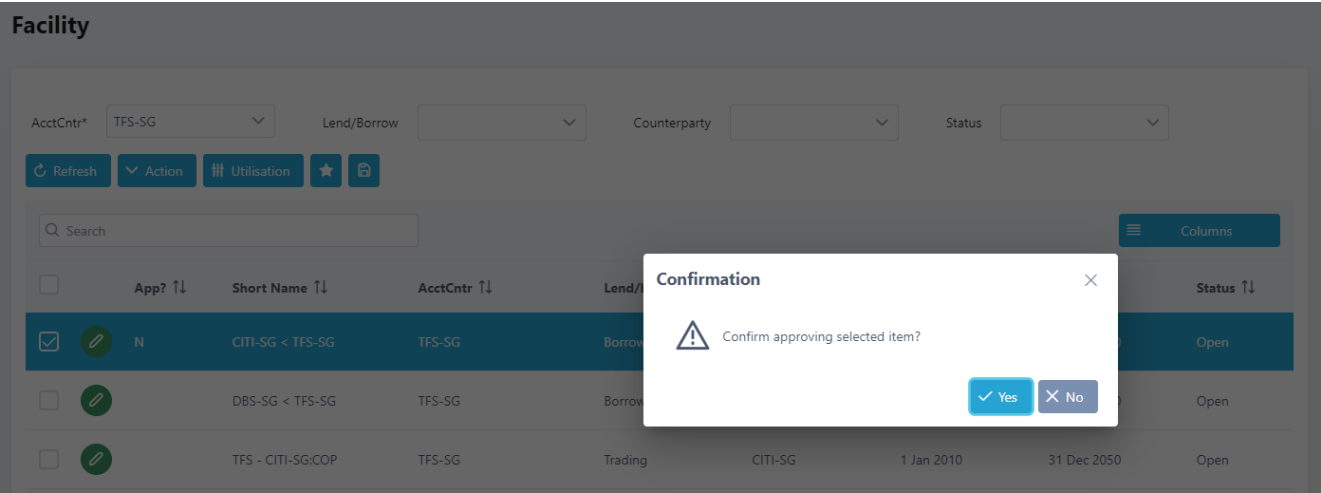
Facility

AcctCntr* TFS-SG
Lend/Borrow
Counterparty
Status

Refresh
Action
Utilisation

Search

Columns

| | | App? | Short Name | AcctCntr | Lend/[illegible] | | | | Status |
|---|---|---|---|---|---|---|---|---|---|
| | | N | CITI-SG < TFS-SG | TFS-SG | Borrow | | | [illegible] | Open |
| | | | DBS-SG < TFS-SG | TFS-SG | Borrow | | | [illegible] | Open |
| | | | TFS - CITI-SG:COP | TFS-SG | Trading | CITI-SG | 1 Jan 2010 | 31 Dec 2050 | Open |

Confirmation

Confirm approving selected item?

Yes
No